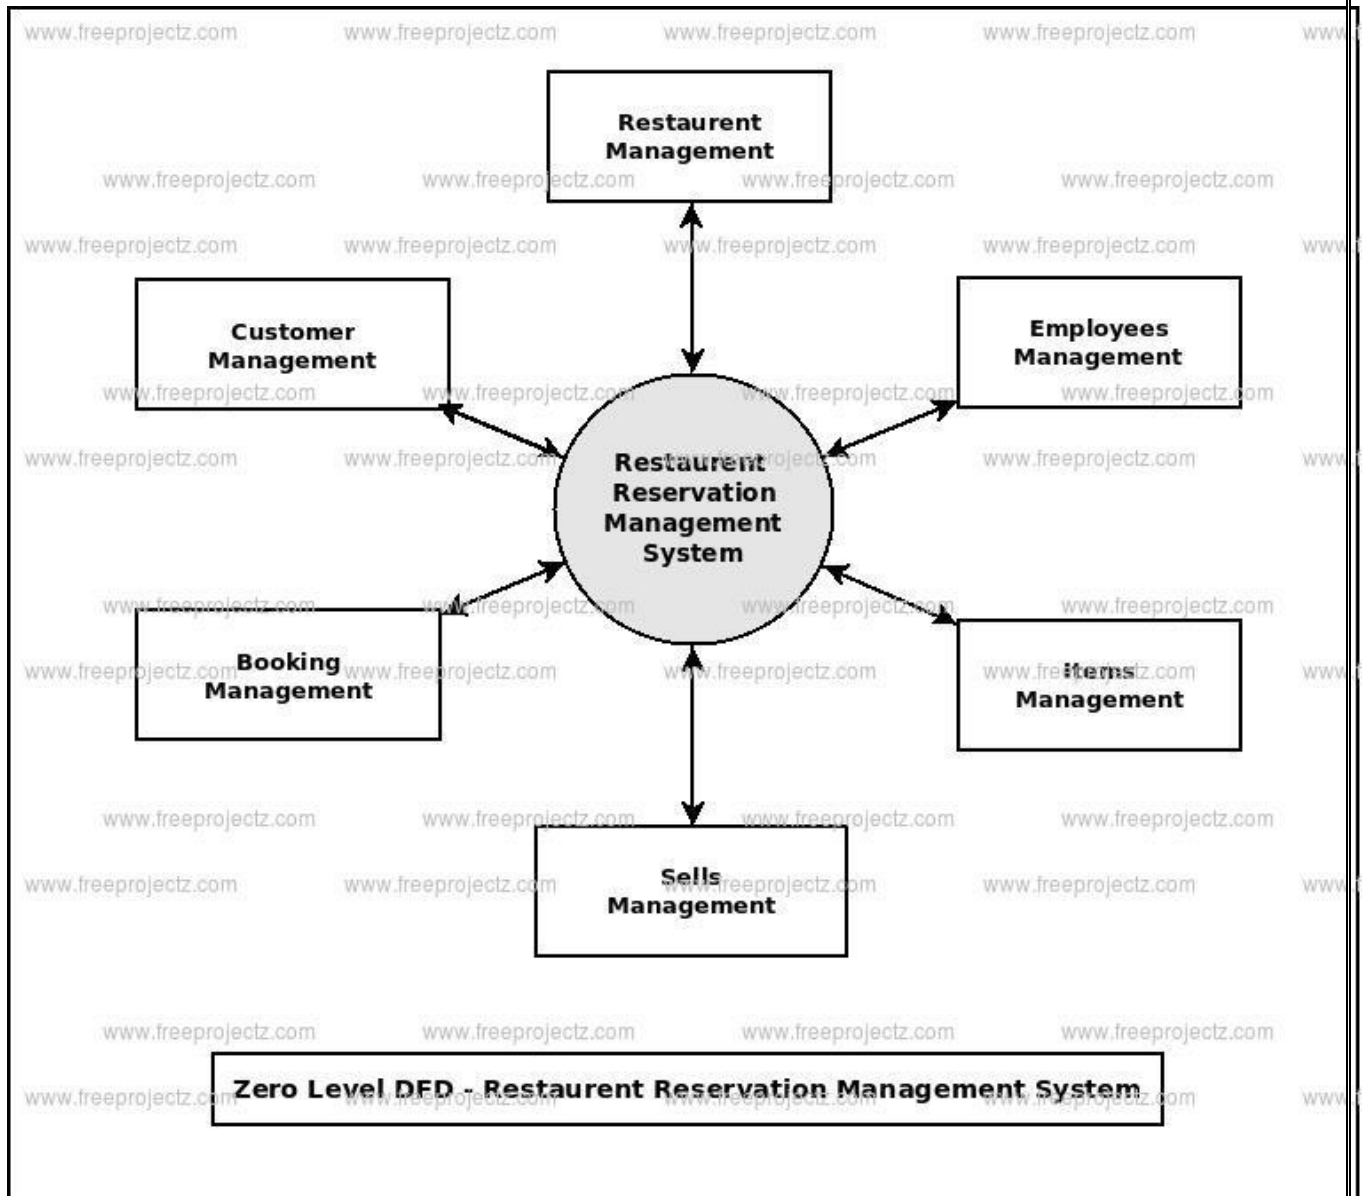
Restaurent Management

Customer Management

Employees Management

Restaurent Reservation Management System

Booking Management

Items Management

Sells Management

Zero Level DFD - Restaurent Reservation Management System

www.freeprojectz.com